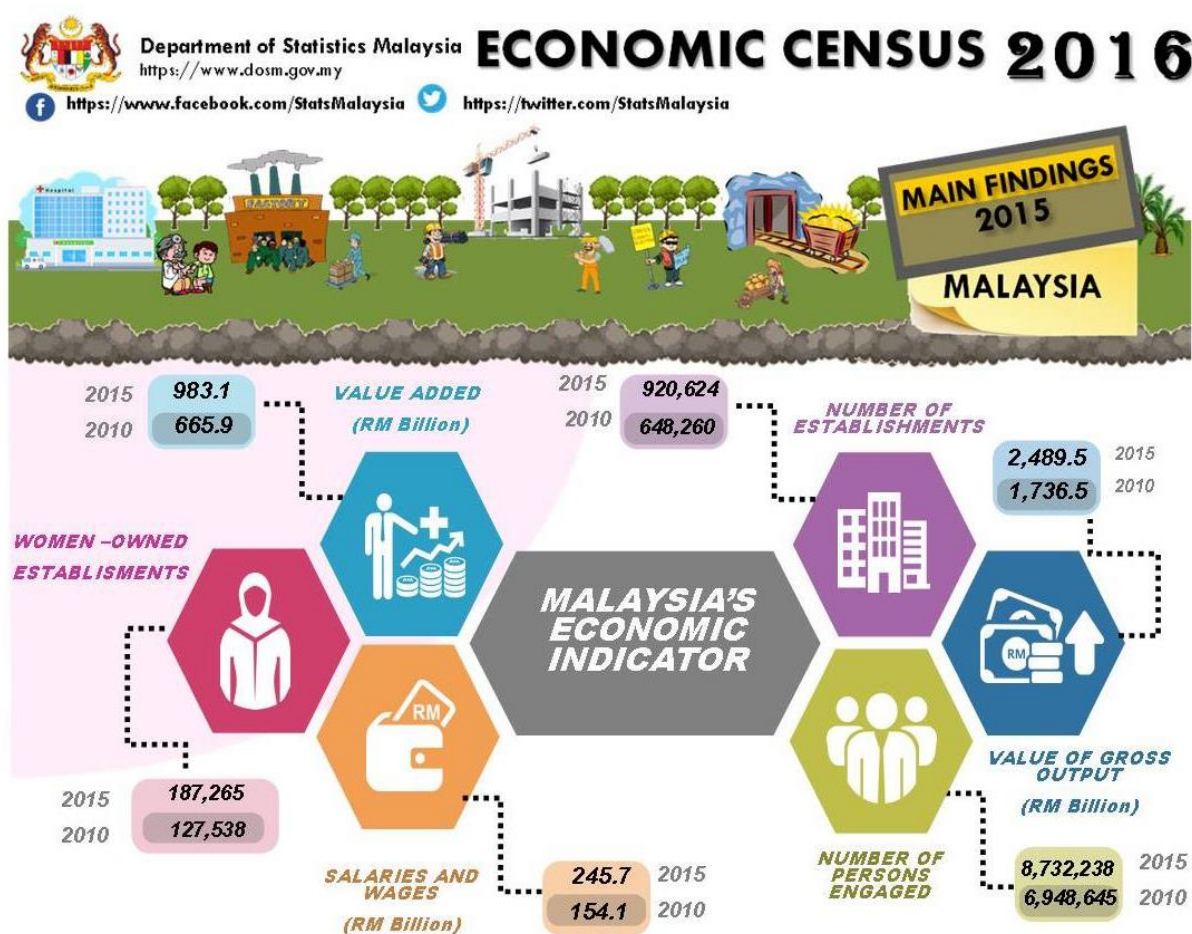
Department of Statistics Malaysia
https://www.dosm.gov.my

ECONOMIC CENSUS 2016

https://www.facebook.com/StatsMalaysia
https://twitter.com/StatsMalaysia

Hospital

FACTORY

MAIN FINDINGS 2015

MALAYSIA

2015 983.1
2010 665.9

VALUE ADDED
(RM Billion)

2015 920,624
2010 648,260

NUMBER OF ESTABLISHMENTS

2,489.5 2015
1,736.5 2010

WOMEN –OWNED ESTABLISMENTS

MALAYSIA'S ECONOMIC INDICATOR

RM

RM

VALUE OF GROSS OUTPUT
(RM Billion)

2015 187,265
2010 127,538

SALARIES AND WAGES
(RM Billion)

245.7 2015
154.1 2010

NUMBER OF PERSONS ENGAGED

8,732,238 2015
6,948,645 2010